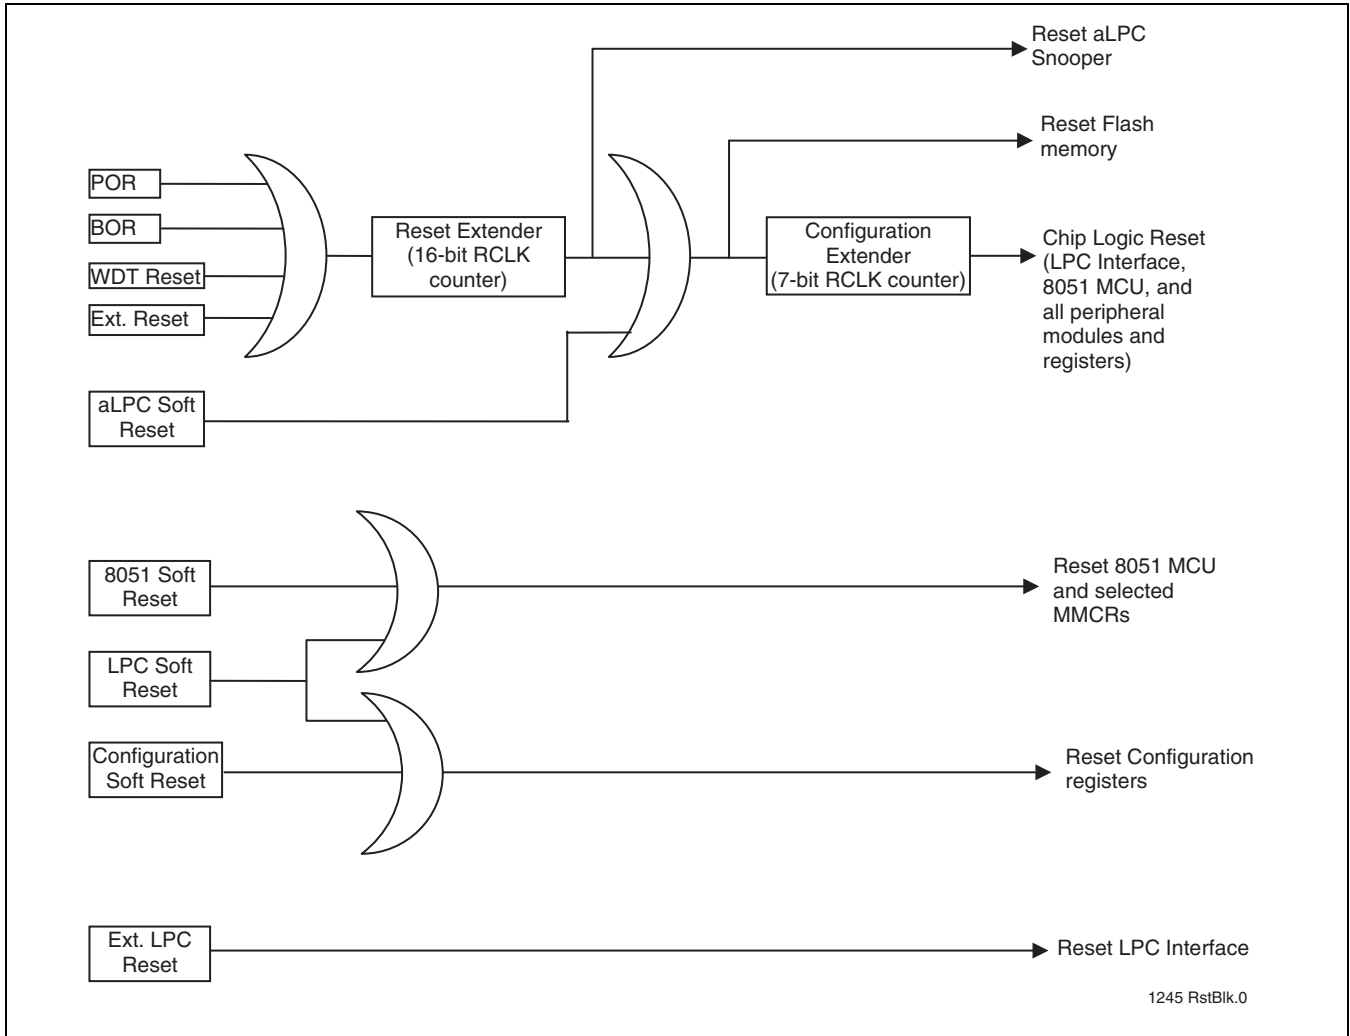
Reset aLPC Snooper

Reset Flash memory

POR

BOR

WDT Reset

Ext. Reset

Reset Extender (16-bit RCLK counter)

Configuration Extender (7-bit RCLK counter)

Chip Logic Reset (LPC Interface, 8051 MCU, and all peripheral modules and registers)

aLPC Soft Reset

8051 Soft Reset

Reset 8051 MCU and selected MMCRs

LPC Soft Reset

Configuration Soft Reset

Reset Configuration registers

Ext. LPC Reset

Reset LPC Interface

1245 RstBlk.0